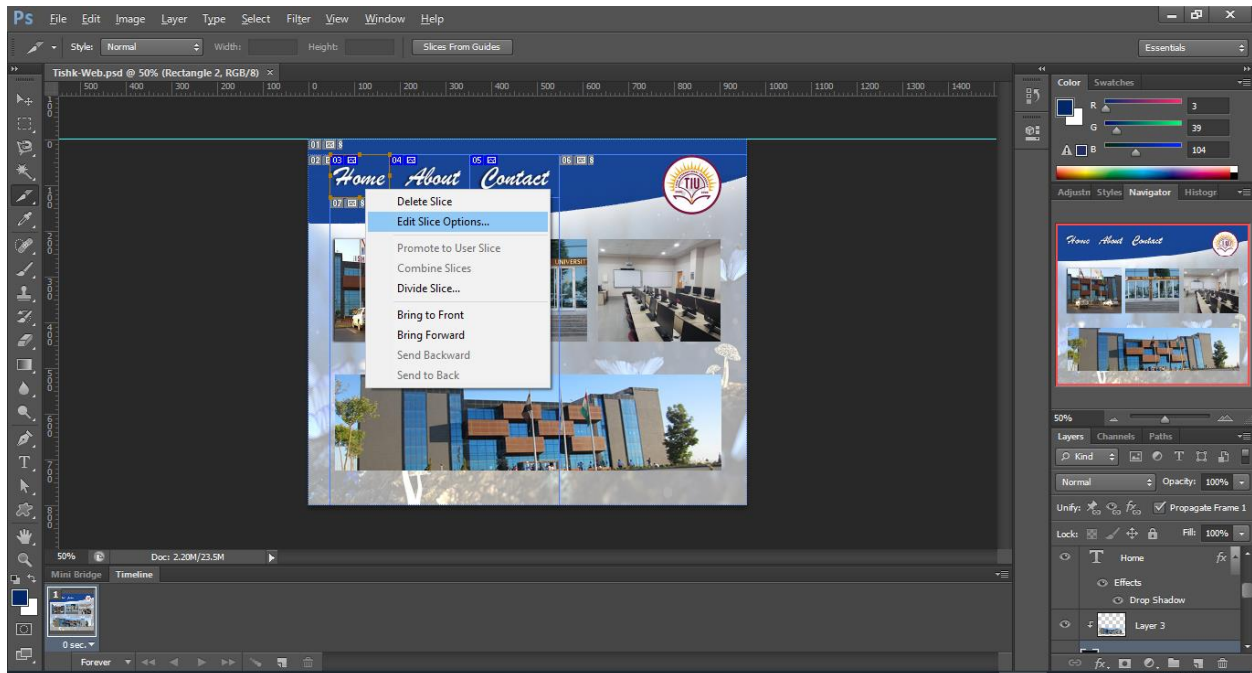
Ps File Edit Image Layer Type Select Filter View Window Help

Style: Normal Width: Height: Slices From Guides

Essentials

Tishk-Web.psd @ 50% (Rectangle 2, RGB/8) ×

500 400 300 200 100 0 100 200 300 400 500 600 700 800 900 1000 1100 1200 1300 1400

01 02 03 04 05 06 07

Home About Contact

TIU

Delete Slice
Edit Slice Options...
Promote to User Slice
Combine Slices
Divide Slice...
Bring to Front
Bring Forward
Send Backward
Send to Back

UNIVERSIT

50% Doc: 2.20M/23.5M

Mini Bridge Timeline

0 sec.

Forever

Color Swatches

R 3
G 39
B 104

Adjustn Styles Navigator Histogr

Home About Contact

50%

Layers Channels Paths

Kind

Normal Opacity: 100%

Unify: Propagate Frame 1

Lock: Fill: 100%

Home
Effects
Drop Shadow
Layer 3